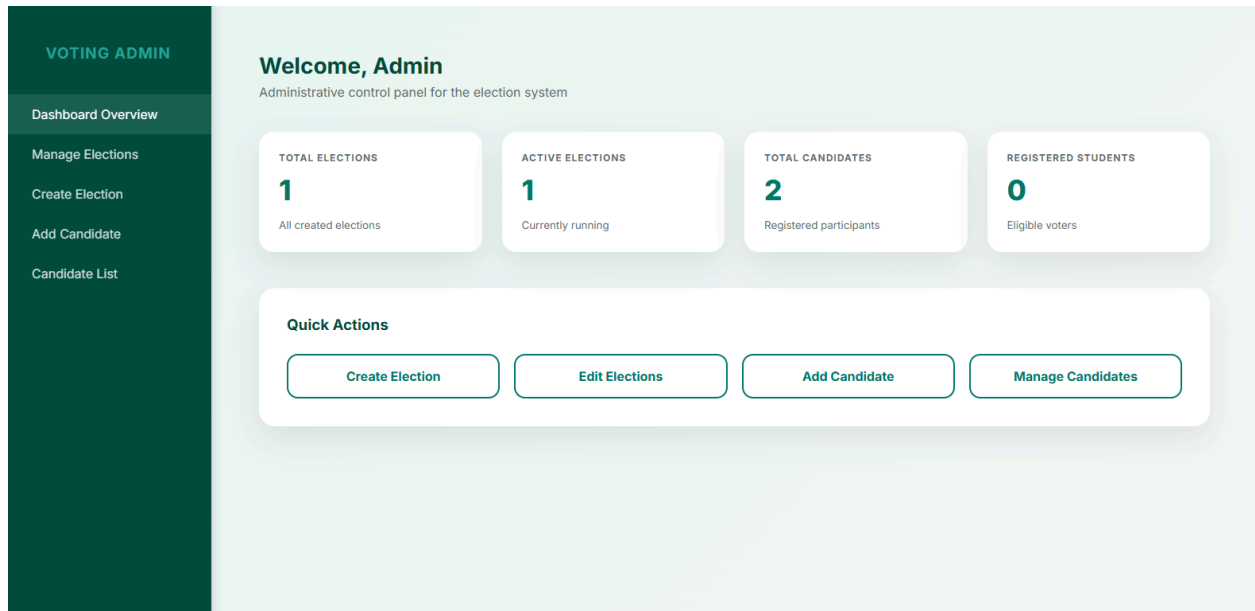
VOTING ADMIN

Dashboard Overview
Manage Elections
Create Election
Add Candidate
Candidate List

Welcome, Admin
Administrative control panel for the election system

TOTAL ELECTIONS
1
All created elections

ACTIVE ELECTIONS
1
Currently running

TOTAL CANDIDATES
2
Registered participants

REGISTERED STUDENTS
0
Eligible voters

Quick Actions

Create Election
Edit Elections
Add Candidate
Manage Candidates